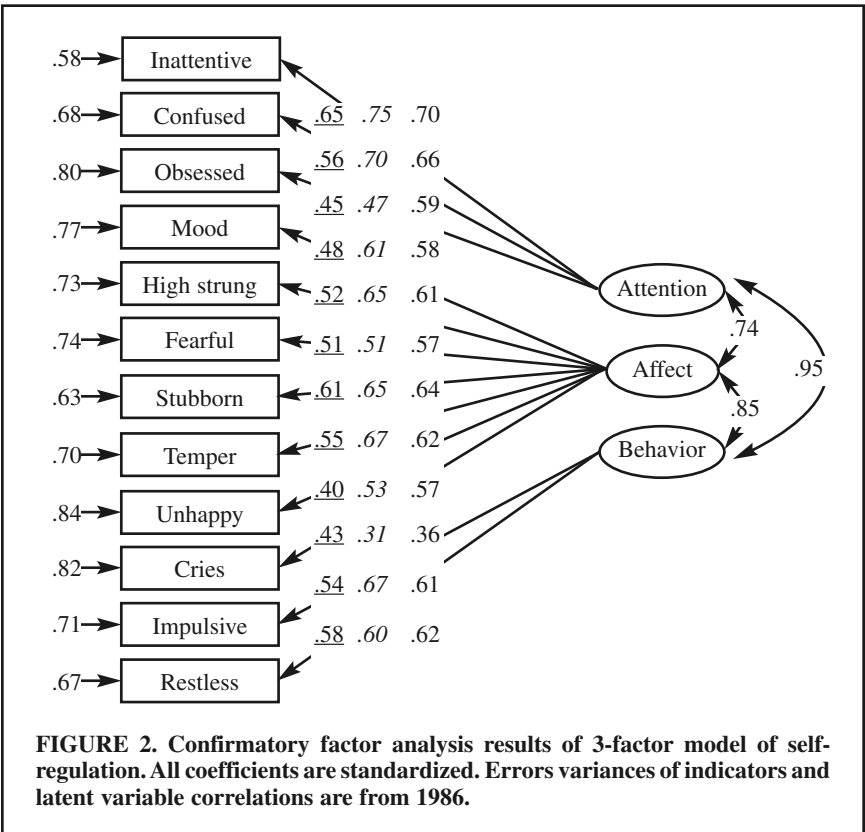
.58 Inattentive
.68 Confused
.80 Obsessed
.77 Mood
.73 High strung
.74 Fearful
.63 Stubborn
.70 Temper
.84 Unhappy
.82 Cries
.71 Impulsive
.67 Restless

.65 .75 .70
.56 .70 .66
.45 .47 .59
.48 .61 .58
.52 .65 .61
.51 .51 .57
.61 .65 .64
.55 .67 .62
.40 .53 .57
.43 .31 .36
.54 .67 .61
.58 .60 .62

Attention
.74
Affect
.95
.85
Behavior

**FIGURE 2. Confirmatory factor analysis results of 3-factor model of self-regulation. All coefficients are standardized. Errors variances of indicators and latent variable correlations are from 1986.**